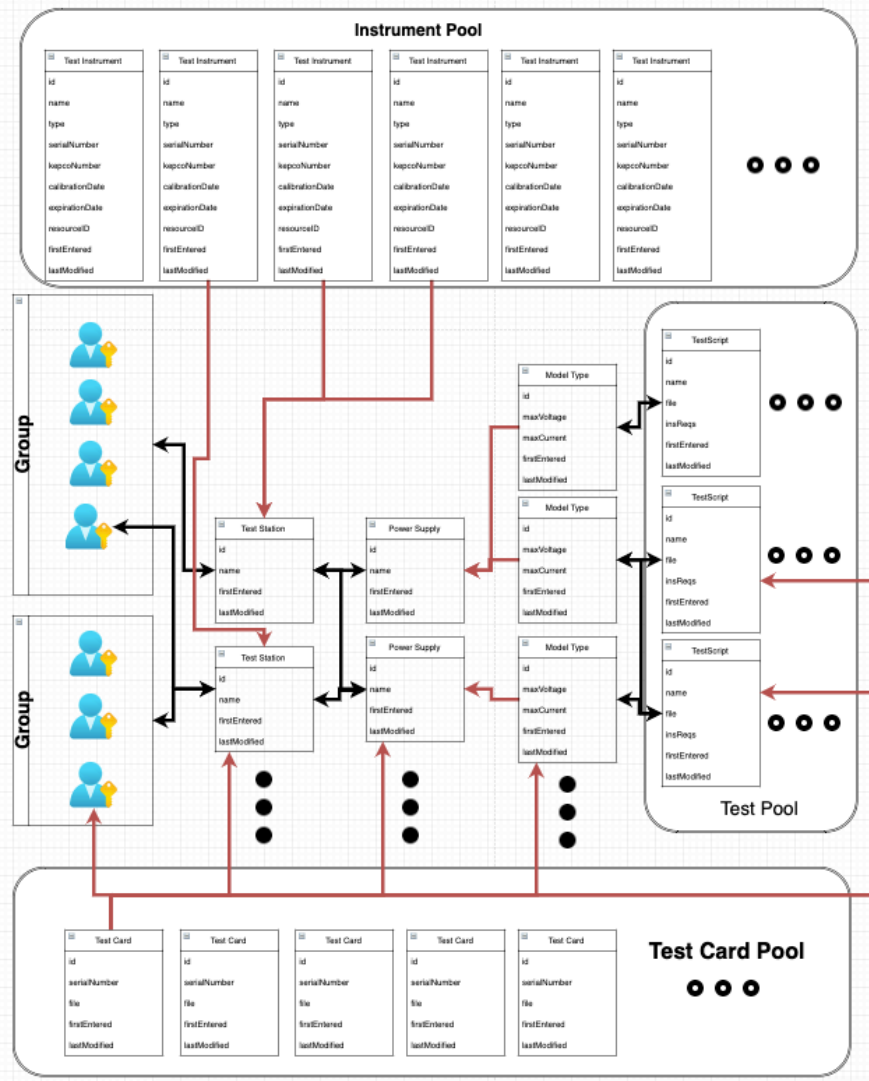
Instrument Pool

Test Instrument
id
name
type
serialNumber
kepcoNumber
calibrationDate
expirationDate
resourceID
firstEntered
lastModified

Test Instrument
id
name
type
serialNumber
kepcoNumber
calibrationDate
expirationDate
resourceID
firstEntered
lastModified

Test Instrument
id
name
type
serialNumber
kepcoNumber
calibrationDate
expirationDate
resourceID
firstEntered
lastModified

Test Instrument
id
name
type
serialNumber
kepcoNumber
calibrationDate
expirationDate
resourceID
firstEntered
lastModified

Test Instrument
id
name
type
serialNumber
kepcoNumber
calibrationDate
expirationDate
resourceID
firstEntered
lastModified

Test Instrument
id
name
type
serialNumber
kepcoNumber
calibrationDate
expirationDate
resourceID
firstEntered
lastModified

Group

Group

Test Station
id
name
firstEntered
lastModified

Test Station
id
name
firstEntered
lastModified

Power Supply
id
name
firstEntered
lastModified

Power Supply
id
name
firstEntered
lastModified

Model Type
id
maxVoltage
maxCurrent
firstEntered
lastModified

Model Type
id
maxVoltage
maxCurrent
firstEntered
lastModified

Model Type
id
maxVoltage
maxCurrent
firstEntered
lastModified

TestScript
id
name
file
insReqs
firstEntered
lastModified

TestScript
id
name
file
insReqs
firstEntered
lastModified

TestScript
id
name
file
insReqs
firstEntered
lastModified

Test Pool

Test Card
id
serialNumber
file
firstEntered
lastModified

Test Card
id
serialNumber
file
firstEntered
lastModified

Test Card
id
serialNumber
file
firstEntered
lastModified

Test Card
id
serialNumber
file
firstEntered
lastModified

Test Card
id
serialNumber
file
firstEntered
lastModified

Test Card Pool